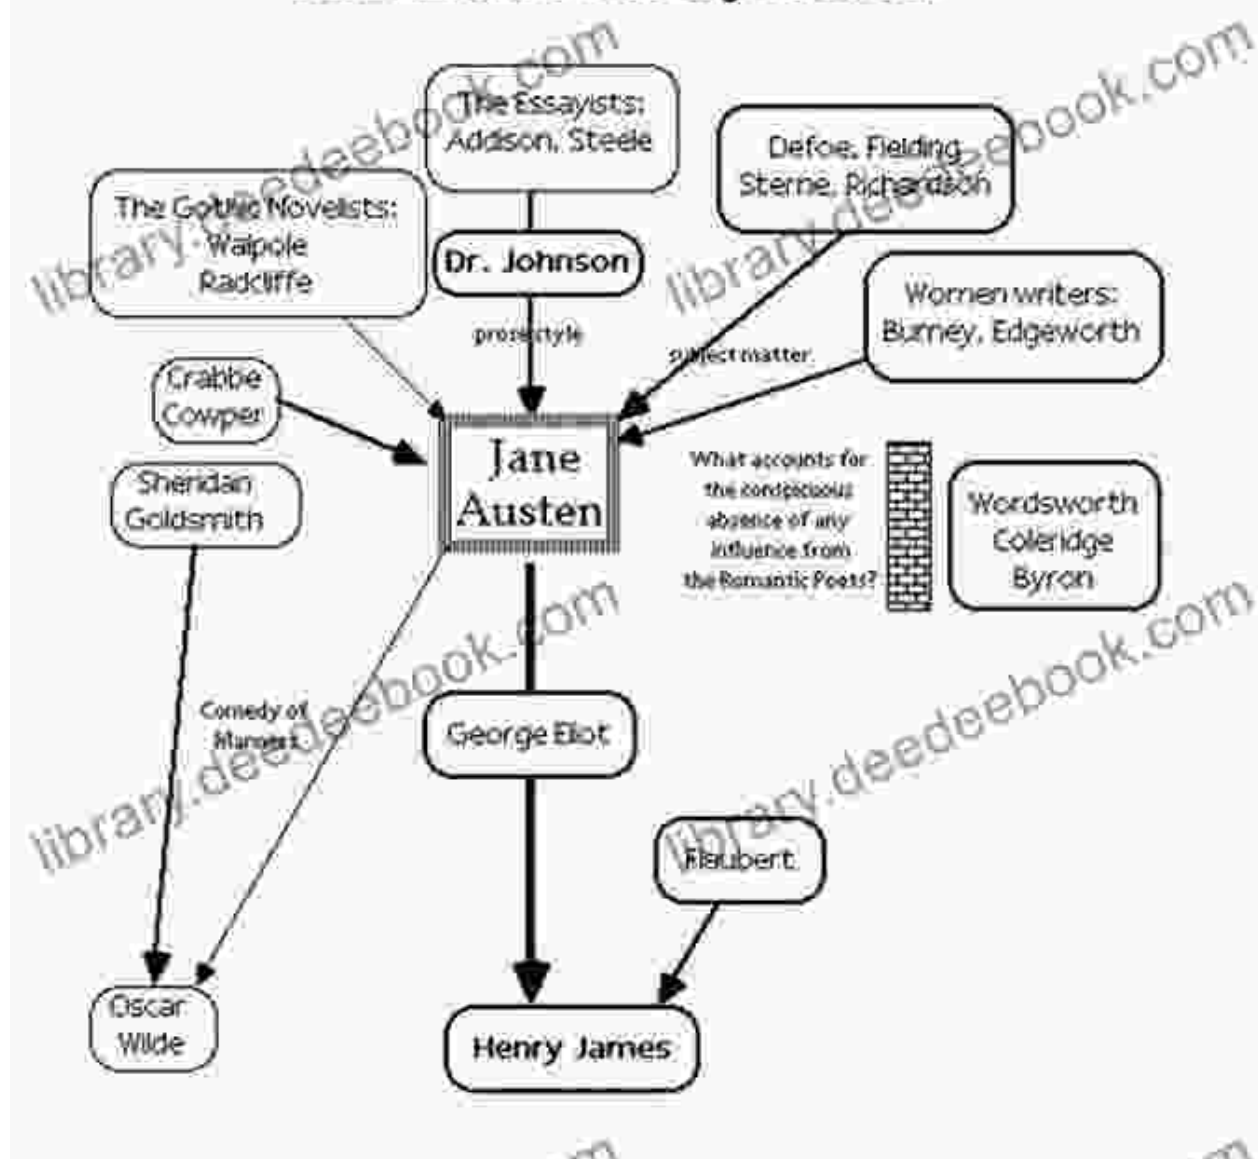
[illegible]

library.deedeebook.com

The Essayists: Addison, Steele

Defoe, Fielding Sterne, Richardson

The Gothic Novelists: Walpole Radcliffe

Dr. Johnson

prose style

subject matter

Women writers: Burney, Edgeworth

Crabbe Cowper

Jane Austen

What accounts for the conspicuous absence of any influence from the Romantic Poets?

Wordsworth Coleridge Byron

Sheridan Goldsmith

library.deedeebook.com

library.deedeebook.com

Comedy of Manners

George Eliot

library.deedeebook.com

Flaubert

Oscar Wilde

Henry James